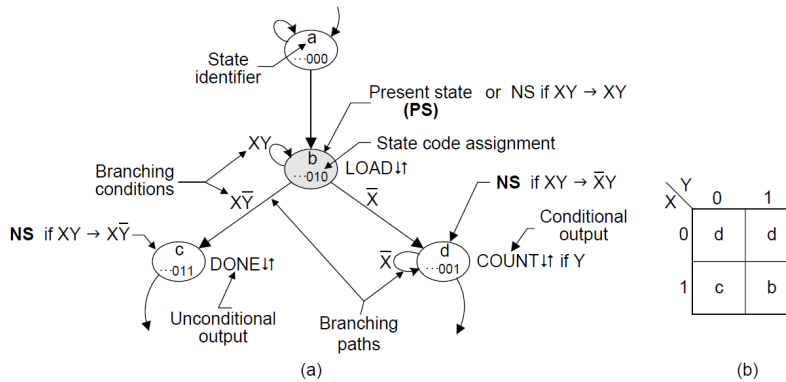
a
···000

State identifier

Present state or NS if XY → XY
(PS)

State code assignment

XY

b
···010

LOAD↓↑

Branching conditions

$X\overline{Y}$

$\overline{X}$

NS if XY → $\overline{X}$Y

Conditional output

NS if XY → $X\overline{Y}$

c
···011

DONE↓↑

$\overline{X}$

d
···001

COUNT↓↑ if Y

Unconditional output

Branching paths

(a)

| X \ Y | 0 | 1 |
|---|---|---|
| 0 | d | d |
| 1 | c | b |

(b)